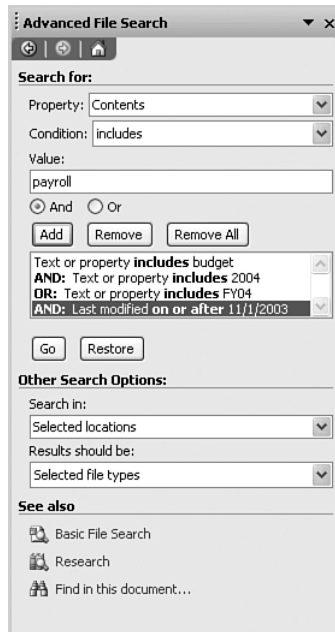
Advanced File Search

Search for:

Property: Contents

Condition: includes

Value:

payroll

And Or

Add Remove Remove All

Text or property **includes** budget
**AND:** Text or property **includes** 2004
**OR:** Text or property **includes** FY04
**AND:** Last modified **on or after** 11/1/2003

Go Restore

Other Search Options:

Search in:

Selected locations

Results should be:

Selected file types

See also

Basic File Search

Research

Find in this document...